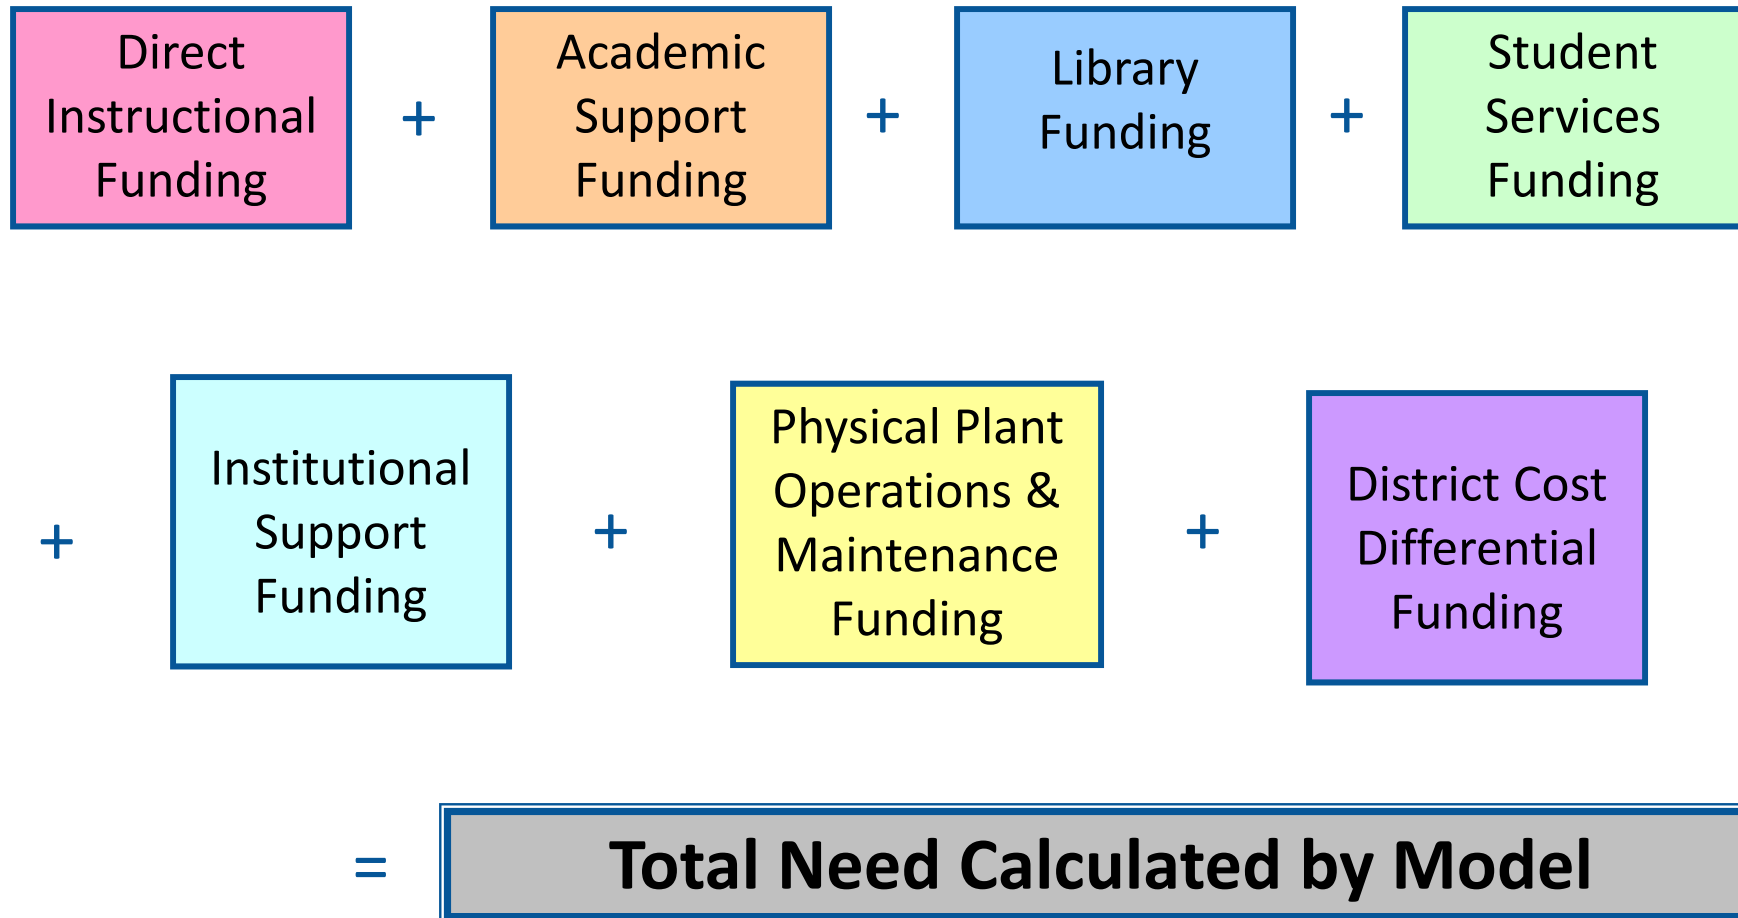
Direct Instructional Funding + Academic Support Funding + Library Funding + Student Services Funding

+ Institutional Support Funding + Physical Plant Operations & Maintenance Funding + District Cost Differential Funding

= Total Need Calculated by Model